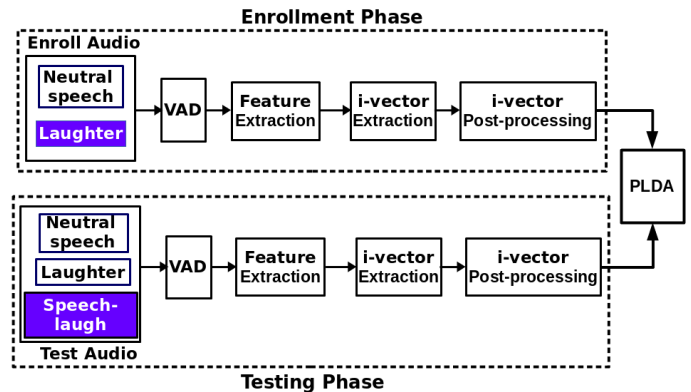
Enrollment Phase

Enroll Audio

Neutral speech

Laughter

VAD

Feature Extraction

i-vector Extraction

i-vector Post-processing

PLDA

Neutral speech

Laughter

Speech-laugh

Test Audio

VAD

Feature Extraction

i-vector Extraction

i-vector Post-processing

Testing Phase